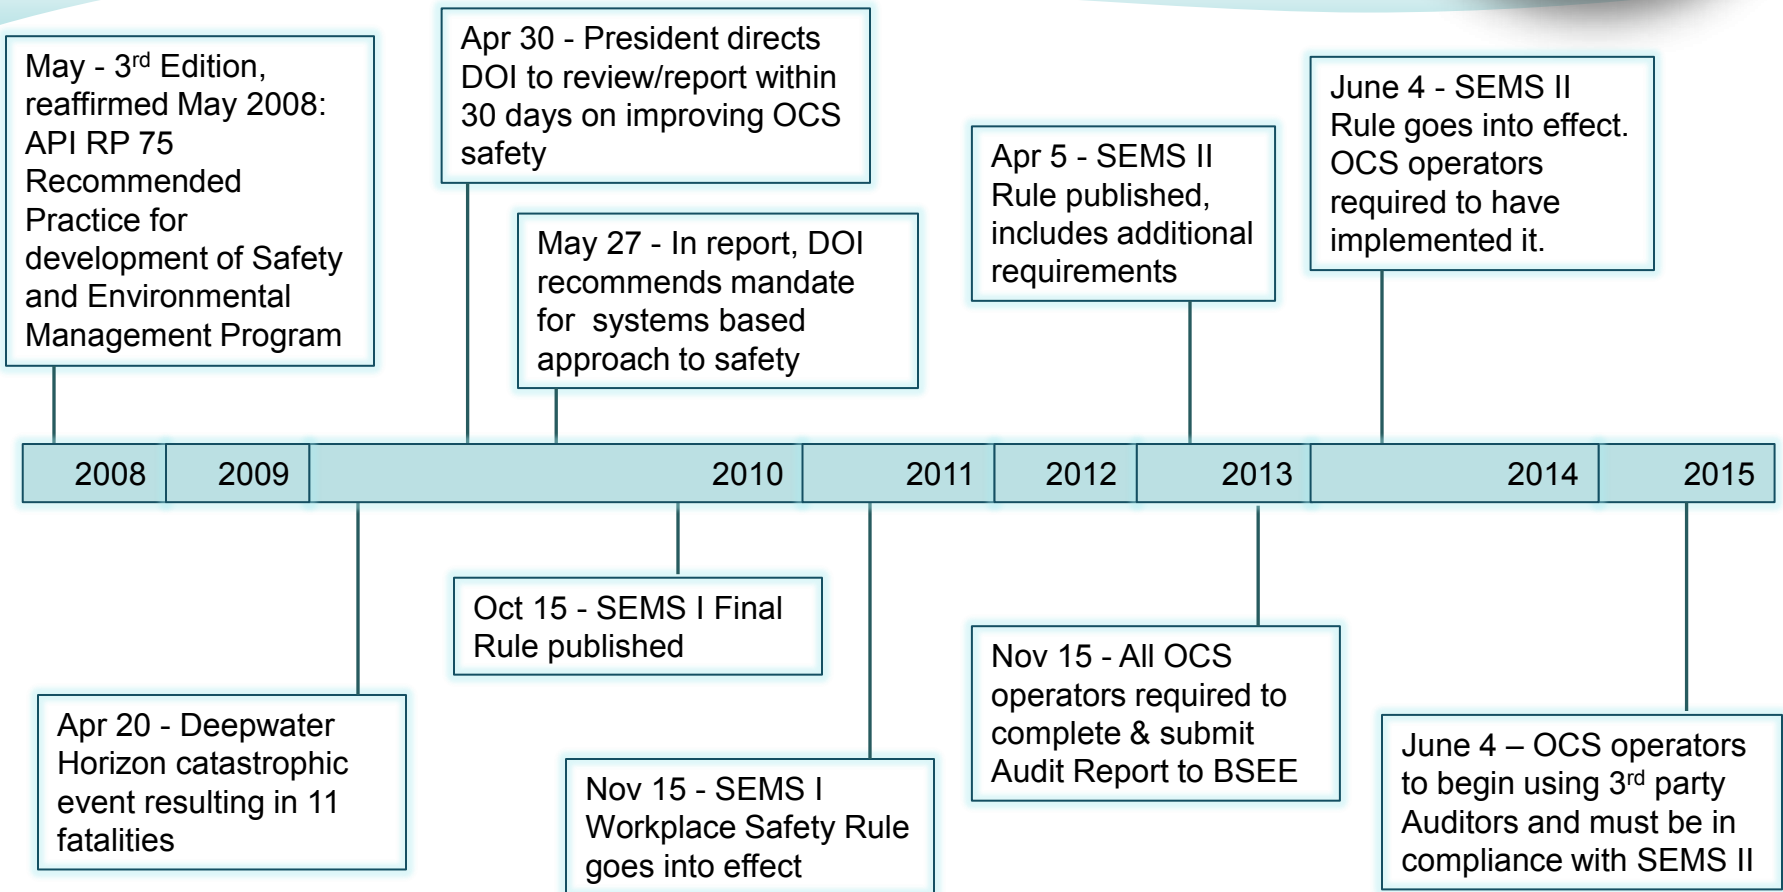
May - 3$^{rd}$ Edition, reaffirmed May 2008: API RP 75 Recommended Practice for development of Safety and Environmental Management Program

Apr 30 - President directs DOI to review/report within 30 days on improving OCS safety

May 27 - In report, DOI recommends mandate for systems based approach to safety

Apr 5 - SEMS II Rule published, includes additional requirements

June 4 - SEMS II Rule goes into effect. OCS operators required to have implemented it.

| 2008 | 2009 | 2010 | 2011 | 2012 | 2013 | 2014 | 2015 |
|---|---|---|---|---|---|---|---|

Apr 20 - Deepwater Horizon catastrophic event resulting in 11 fatalities

Oct 15 - SEMS I Final Rule published

Nov 15 - SEMS I Workplace Safety Rule goes into effect

Nov 15 - All OCS operators required to complete & submit Audit Report to BSEE

June 4 – OCS operators to begin using 3$^{rd}$ party Auditors and must be in compliance with SEMS II